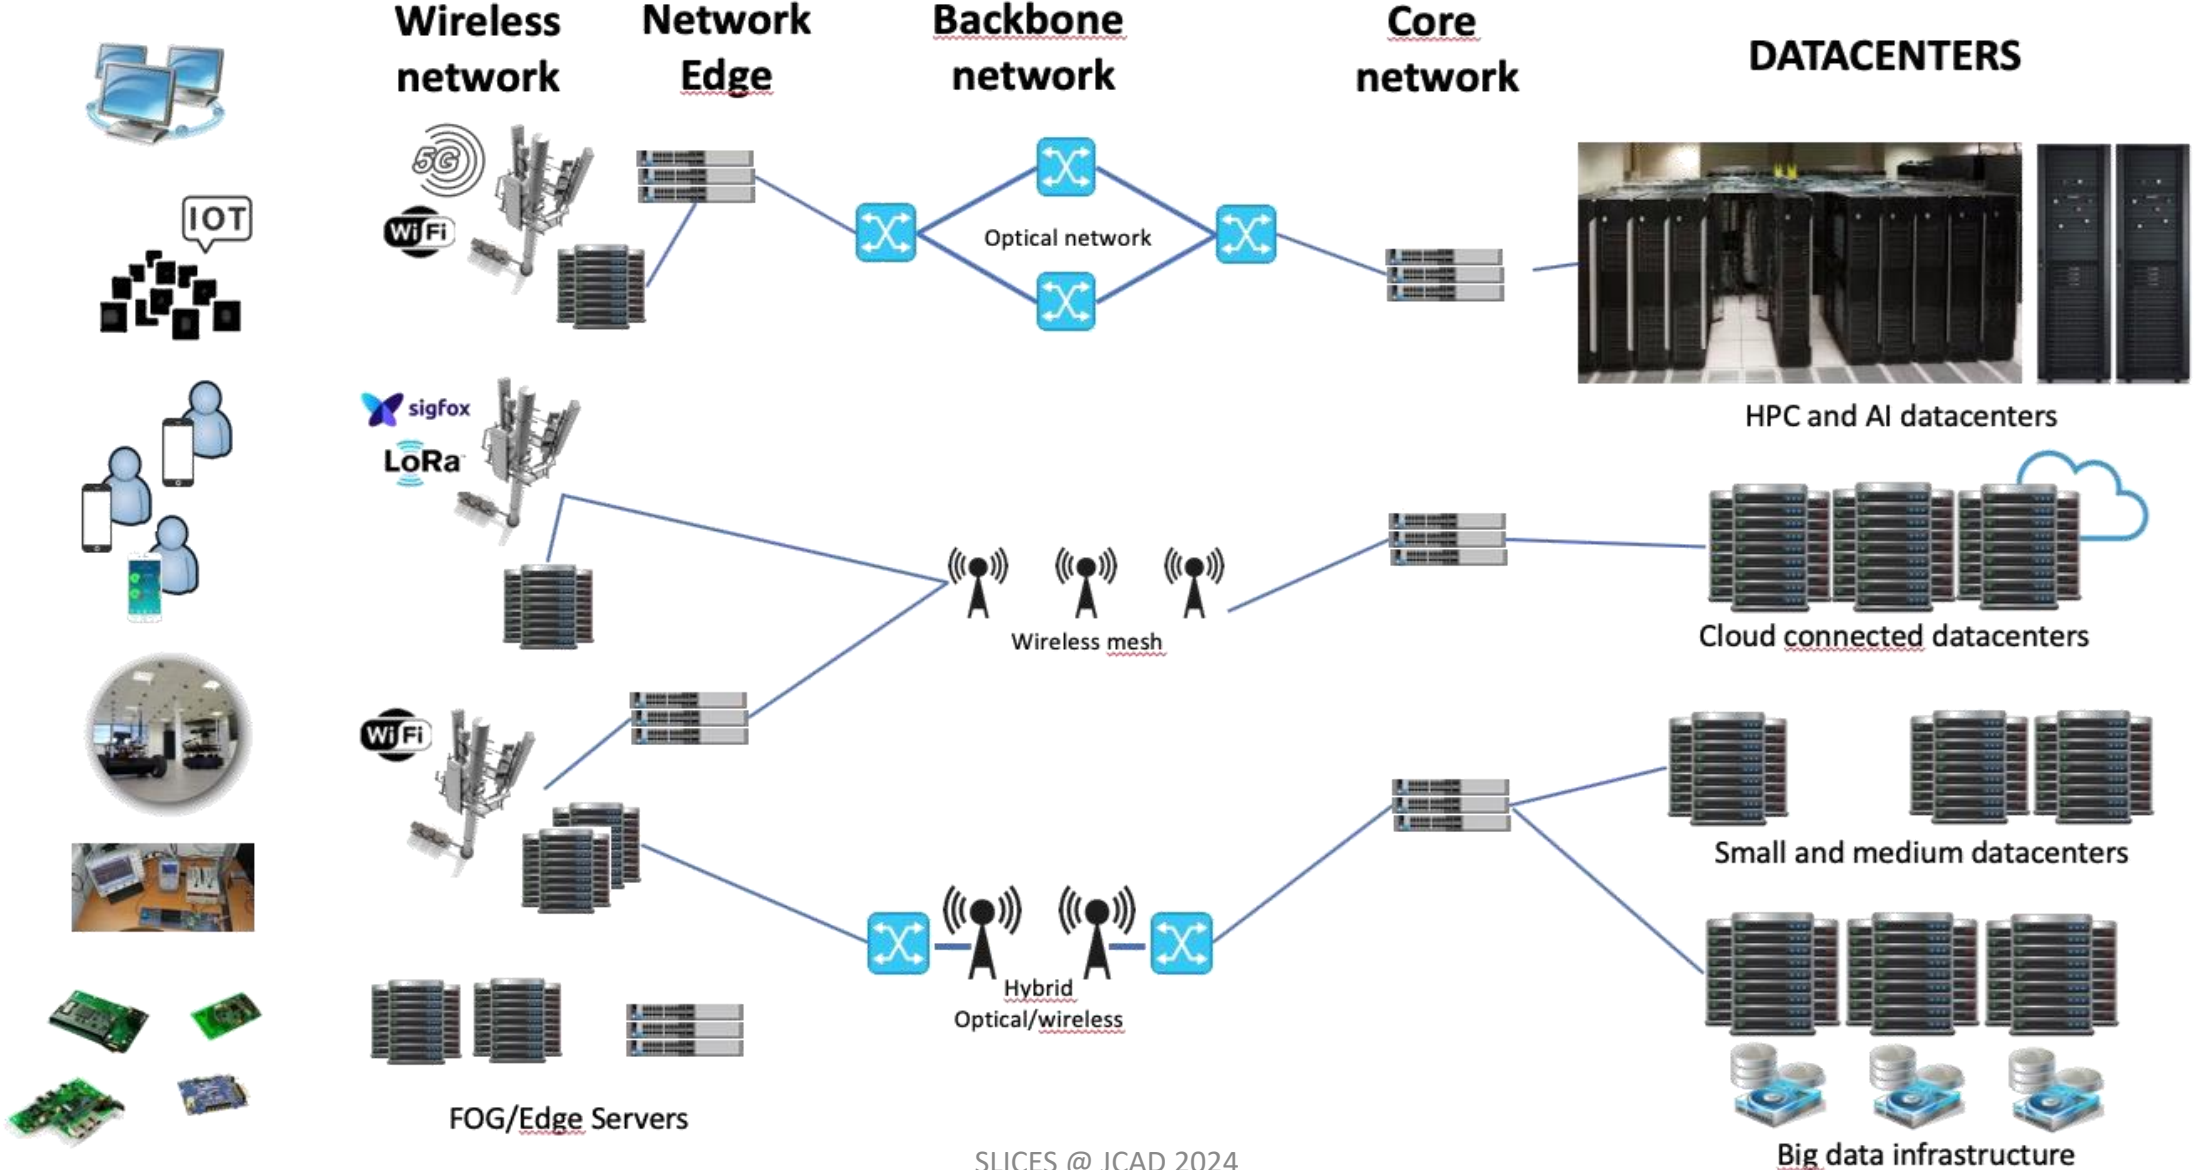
Wireless network

Network Edge

Backbone network

Core network

DATACENTERS

IOT

5G

WiFi

Optical network

HPC and AI datacenters

sigfox

LoRa

Wireless mesh

Cloud connected datacenters

WiFi

Small and medium datacenters

Hybrid Optical/wireless

FOG/Edge Servers

Big data infrastructure

SLICES @ JCAD 2024